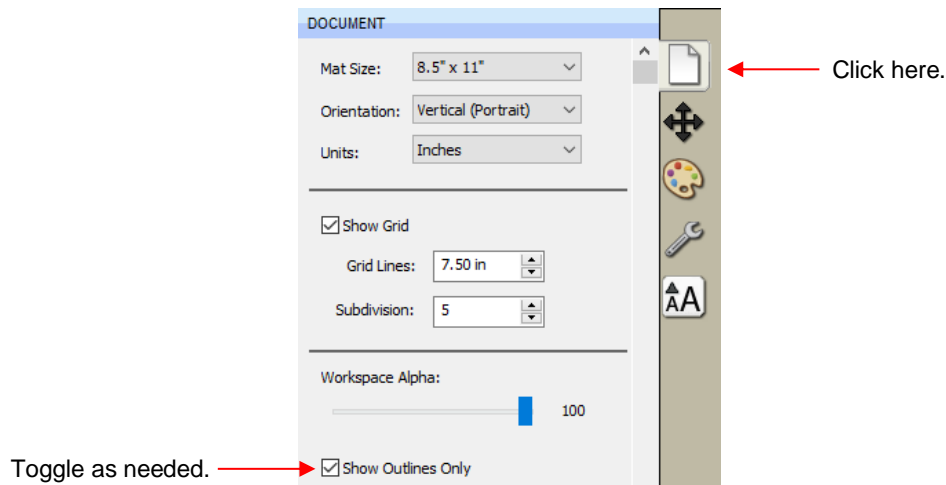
DOCUMENT

Mat Size: 8.5" x 11"

Orientation: Vertical (Portrait)

Units: Inches

Show Grid

Grid Lines: 7.50 in

Subdivision: 5

Workspace Alpha:

100

Show Outlines Only

Click here.

Toggle as needed.